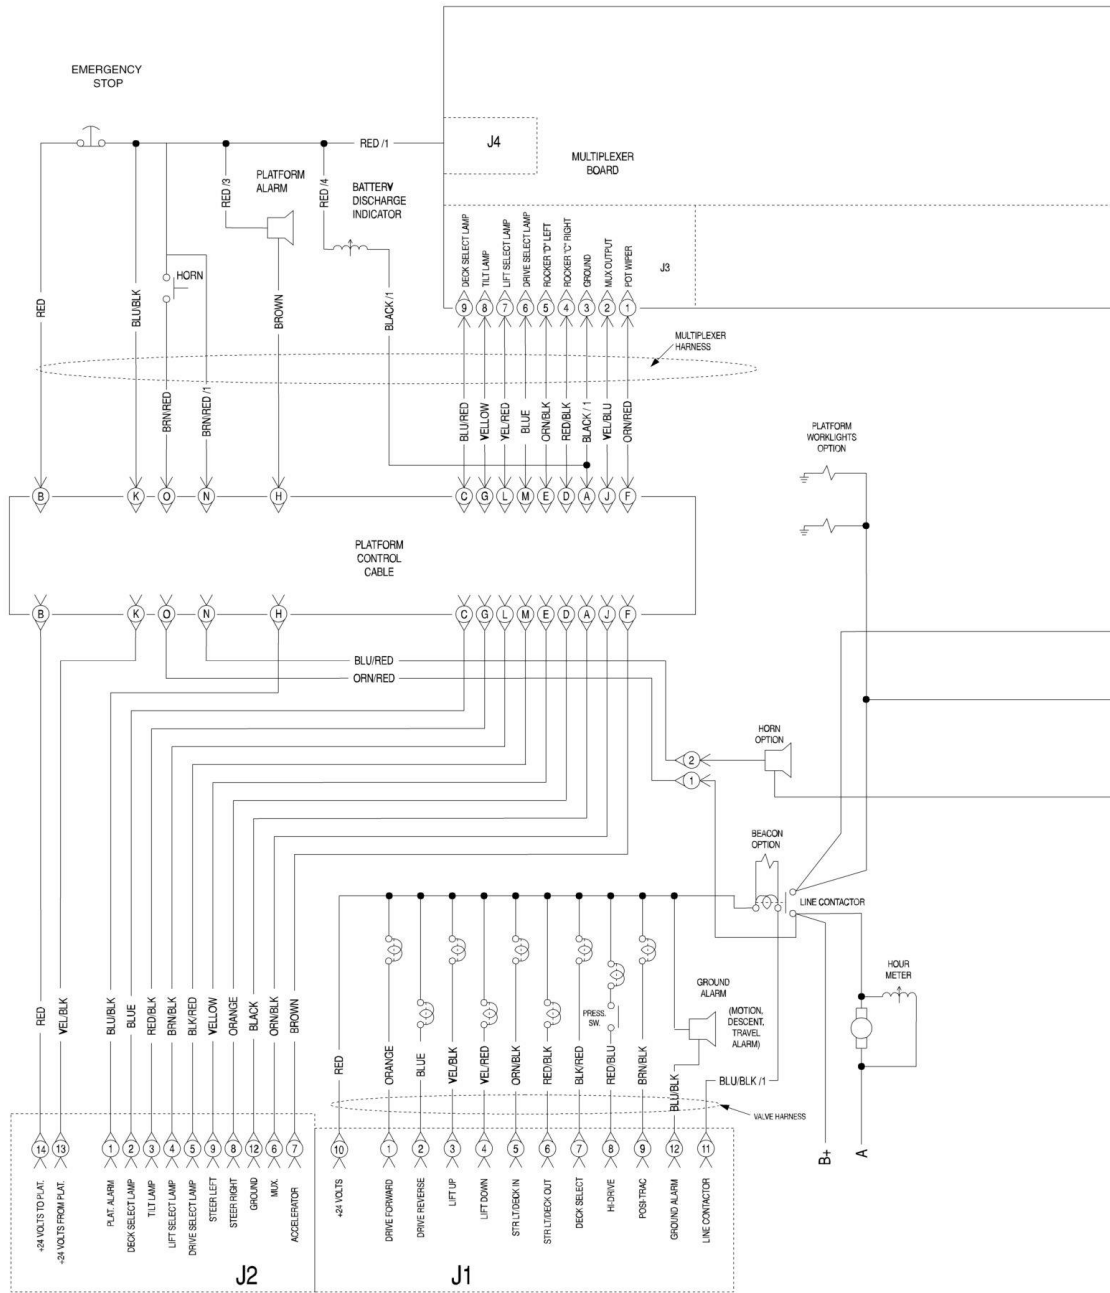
EMERGENCY STOP

RED /1

J4

MULTIPLEXER BOARD

PLATFORM ALARM

RED 3

RED /4

BATTERY DISCHARGE INDICATOR

DECK SELECT LAMP
TILT LAMP
LIFT SELECT LAMP
DRIVE SELECT LAMP
ROCKER "D" LEFT
ROCKER "C" RIGHT
GROUND
MUX OUTPUT
POT WIPER

J3

9 8 7 6 5 4 3 2 1

HORN

RED

BLU/BLK

BROWN

BLACK /1

MULTIPLEXER HARNESS

BRN/RED

BRN/RED /1

BLU/RED
YELLOW
YEL/RED
BLUE
ORN/BLK
RED/BLK
BLACK / 1
YEL/BLU
ORN/RED

PLATFORM WORKLIGHTS OPTION

B K O N H C G L M E D A J F

PLATFORM CONTROL CABLE

B K O N H C G L M E D A J F

BLU/RED

ORN/RED

HORN OPTION

2

1

BEACON OPTION

LINE CONTACTOR

HOUR METER

GROUND ALARM

(MOTION, DESCENT, TRAVEL ALARM)

PRESS. SW.

RED
YEL/BLK
BLU/BLK
BLUE
RED/BLK
BRN/BLK
BLK/RED
YELLOW
ORANGE
BLACK
ORN/BLK
BROWN

RED
ORANGE
BLUE
YEL/BLK
YEL/RED
ORN/BLK
RED/BLK
BLK/RED
RED/BLU
BRN/BLK
BLU/BLK
BLU/BLK /1

VALVE HARNESS

B+

A

14 13 1 2 3 4 5 9 8 12 6 7

+24 VOLTS TO PLAT.
+24 VOLTS FROM PLAT.
PLAT. ALARM
DECK SELECT LAMP
TILT LAMP
LIFT SELECT LAMP
DRIVE SELECT LAMP
STEER LEFT
STEER RIGHT
GROUND
MUX.
ACCELERATOR

J2

10 1 2 3 4 5 6 7 8 9 12 11

+24 VOLTS
DRIVE FORWARD
DRIVE REVERSE
LIFT UP
LIFT DOWN
STR LT/DECK IN
STR LT/DECK OUT
DECK SELECT
HI-DRIVE
POSI-TRAC
GROUND ALARM
LINE CONTACTOR

J1